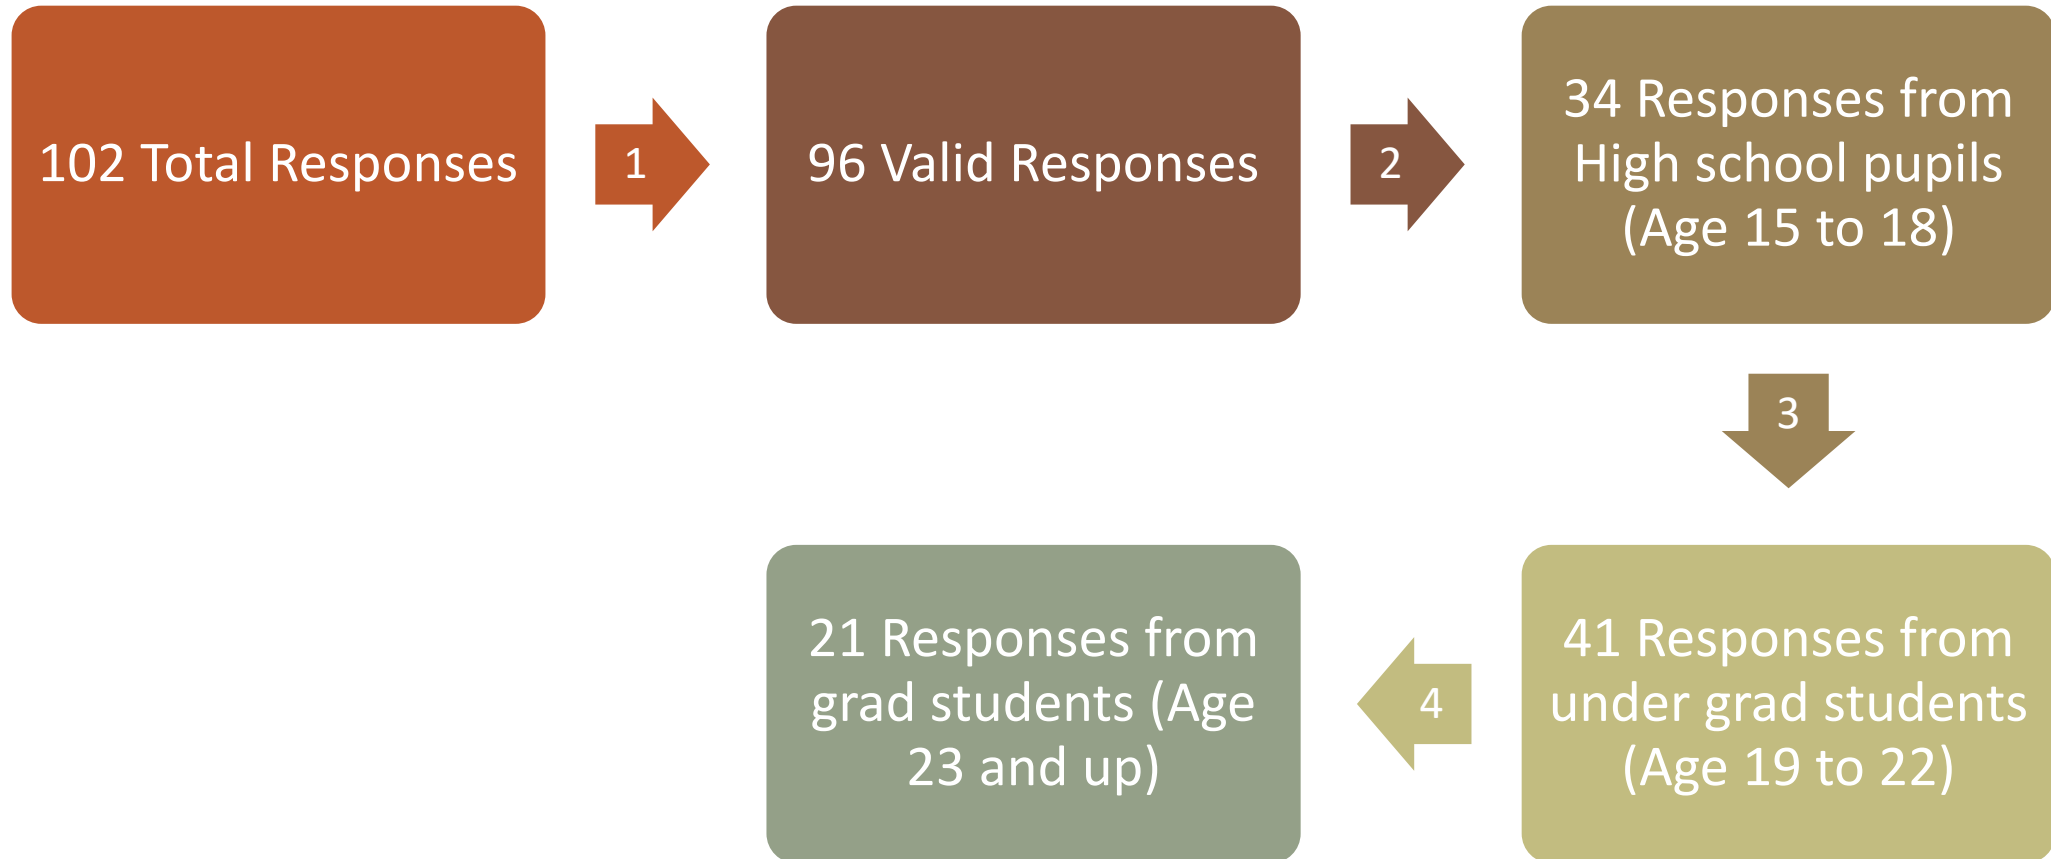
102 Total Responses

1

96 Valid Responses

2

34 Responses from High school pupils (Age 15 to 18)

3

41 Responses from under grad students (Age 19 to 22)

4

21 Responses from grad students (Age 23 and up)